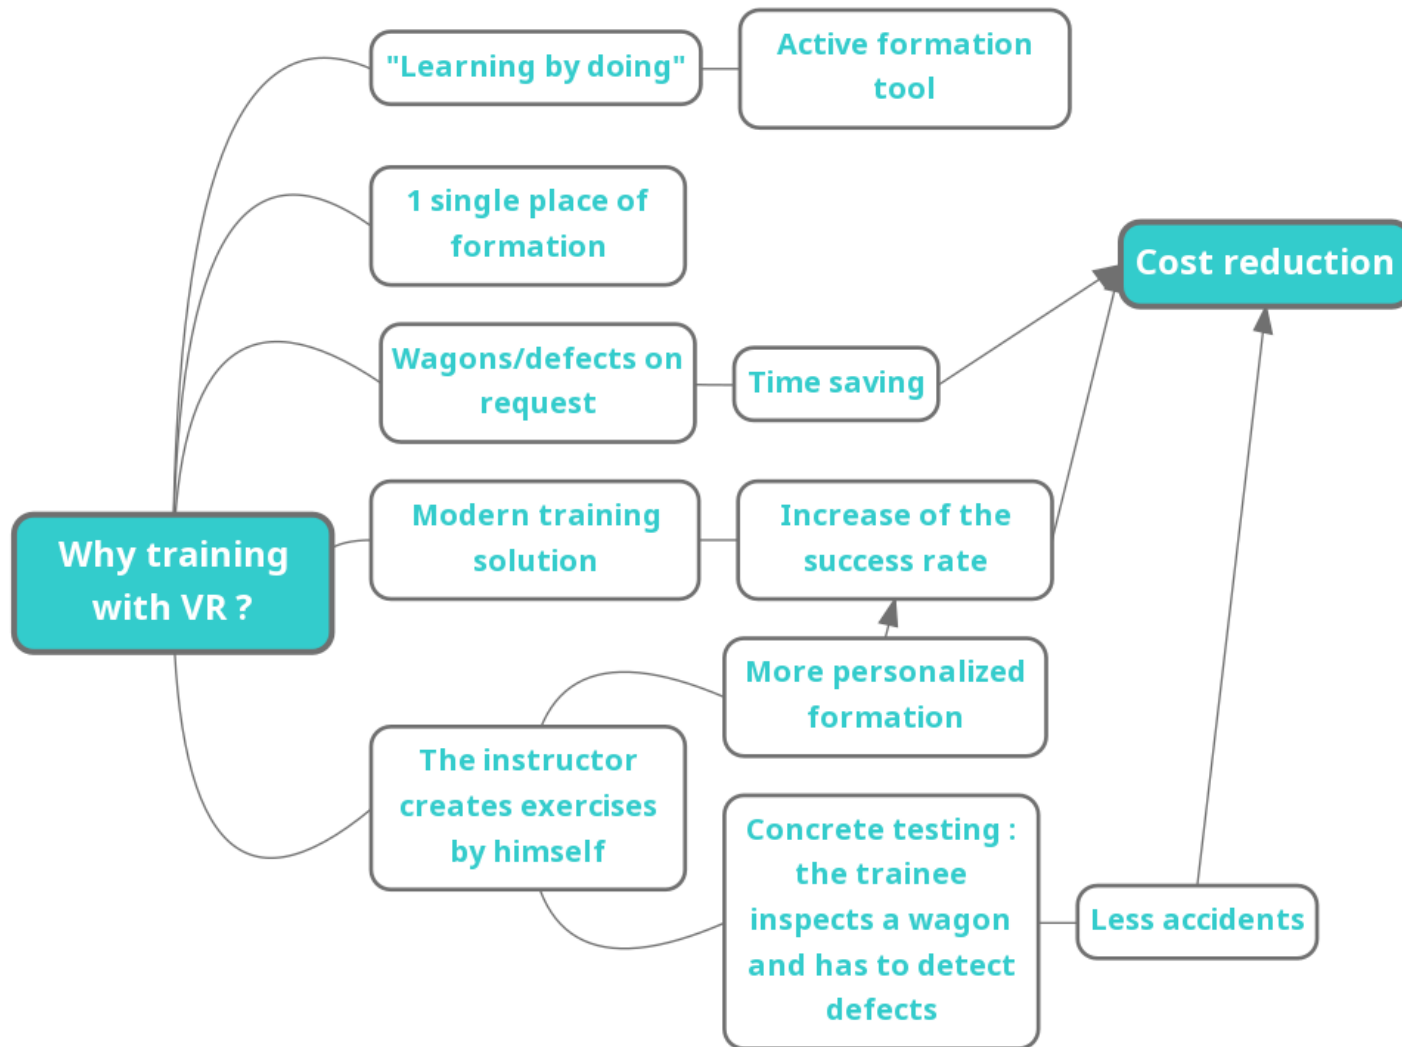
"Learning by doing"

Active formation tool

1 single place of formation

Cost reduction

Wagons/defects on request

Time saving

Why training with VR ?

Modern training solution

Increase of the success rate

More personalized formation

The instructor creates exercises by himself

Concrete testing : the trainee inspects a wagon and has to detect defects

Less accidents